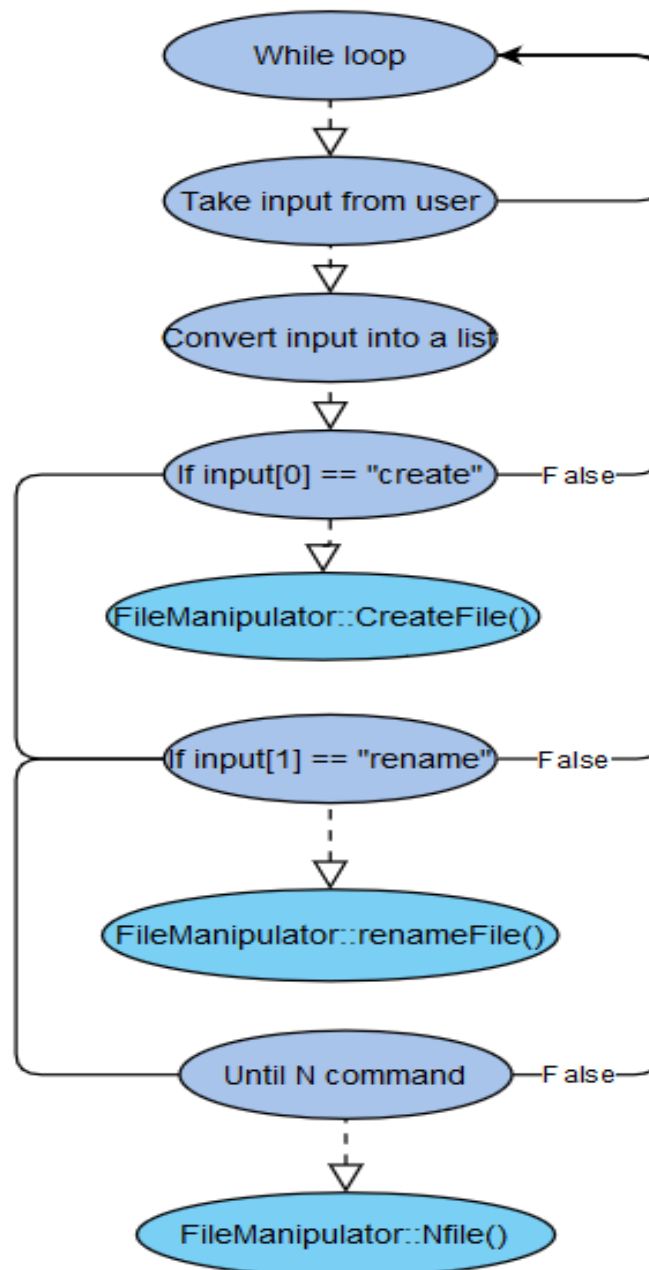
While loop

Take input from user

Convert input into a list

If input[0] == "create"

False

FileManipulator::CreateFile()

If input[1] == "rename"

False

FileManipulator::renameFile()

Until N command

False

FileManipulator::Nfile()